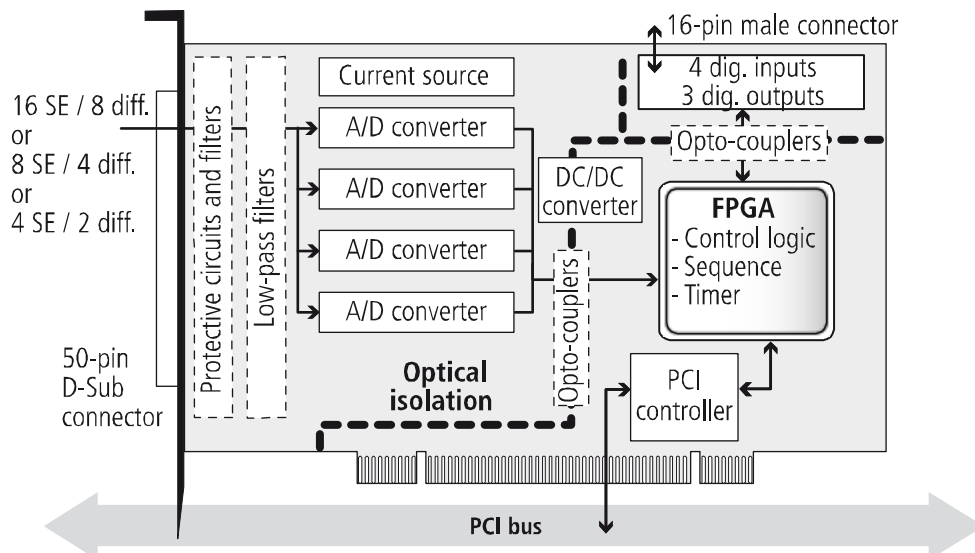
16-pin male connector

16 SE / 8 diff.
or
8 SE / 4 diff.
or
4 SE / 2 diff.

50-pin
D-Sub
connector

Protective circuits and filters

Low-pass filters

Current source

A/D converter

A/D converter

A/D converter

A/D converter

4 dig. inputs
3 dig. outputs

Opto-couplers

DC/DC
converter

FPGA
- Control logic
- Sequence
- Timer

Opto-couplers

Optical
isolation

PCI
controller

PCI bus